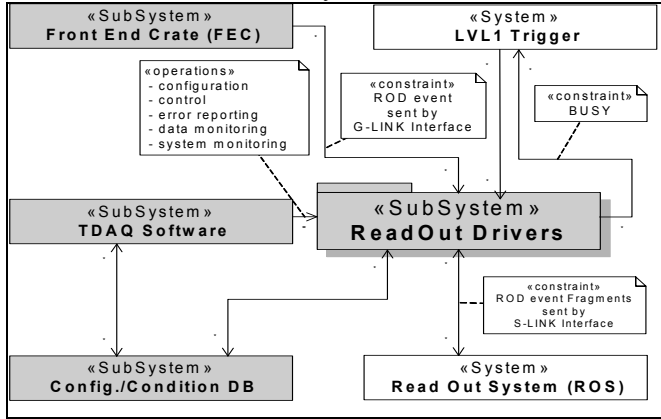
«SubSystem»
Front End Crate (FEC)

«System»
LVL1 Trigger

«operations»
- configuration
- control
- error reporting
- data monitoring
- system monitoring

«constraint»
ROD event sent by G-LINK Interface

«constraint»
BUSY

«SubSystem»
TDAQ Software

«SubSystem»
ReadOut Drivers

«constraint»
ROD event Fragments sent by S-LINK Interface

«SubSystem»
Config./Condition DB

«System»
Read Out System (ROS)